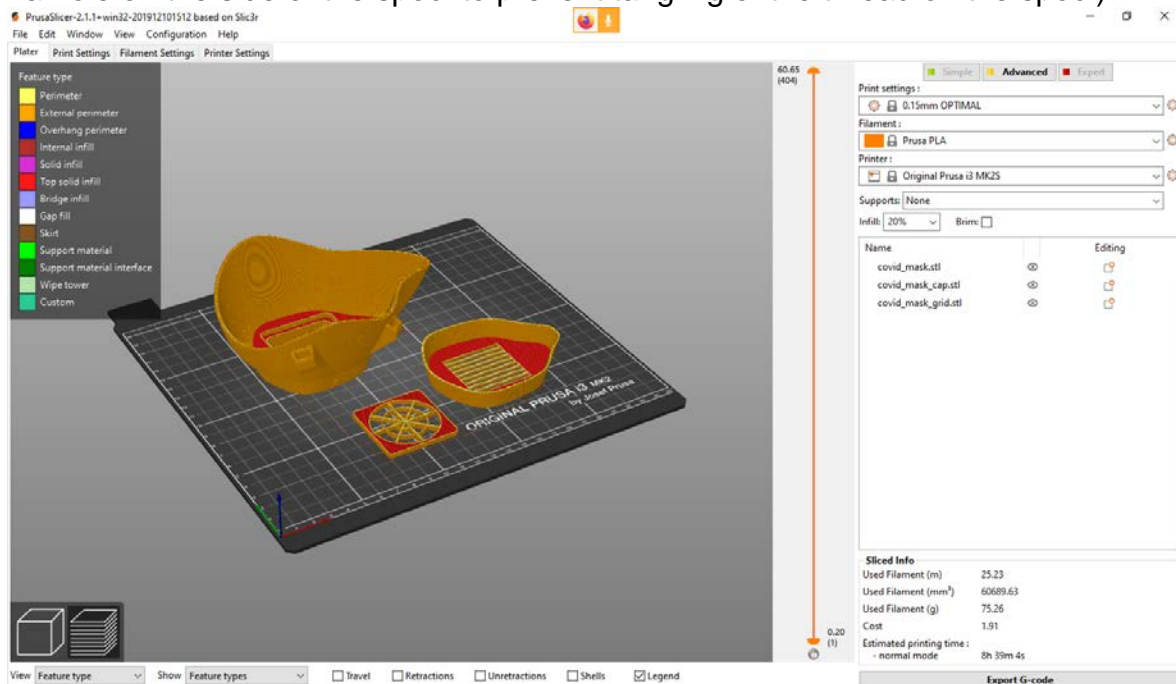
PrusaSlicer-2.1.1+win32-201912101512 based on Slic3r
File Edit Window View Configuration Help
Plater Print Settings Filament Settings Printer Settings

Feature type
Perimeter
External perimeter
Overhang perimeter
Internal infill
Solid infill
Top solid infill
Bridge infill
Gap fill
Skirt
Support material
Support material interface
Wipe tower
Custom

ORIGINAL PRUSA i3 MK2 by Josef Prusa

60.65
(404)

0.20
(1)

Simple Advanced Expert
Print settings :
0.15mm OPTIMAL
Filament :
Prusa PLA
Printer :
Original Prusa i3 MK2S
Supports: None
Infill: 20% Brim:

| Name | | Editing |
|---|---|---|
| covid_mask.stl | | |
| covid_mask_cap.stl | | |
| covid_mask_grid.stl | | |

Sliced Info
Used Filament (m) 25.23
Used Filament (mm³) 60689.63
Used Filament (g) 75.26
Cost 1.91
Estimated printing time :
- normal mode 8h 39m 4s

View Feature type Show Feature types Travel Retractions Unretractions Shells Legend

Export G-code